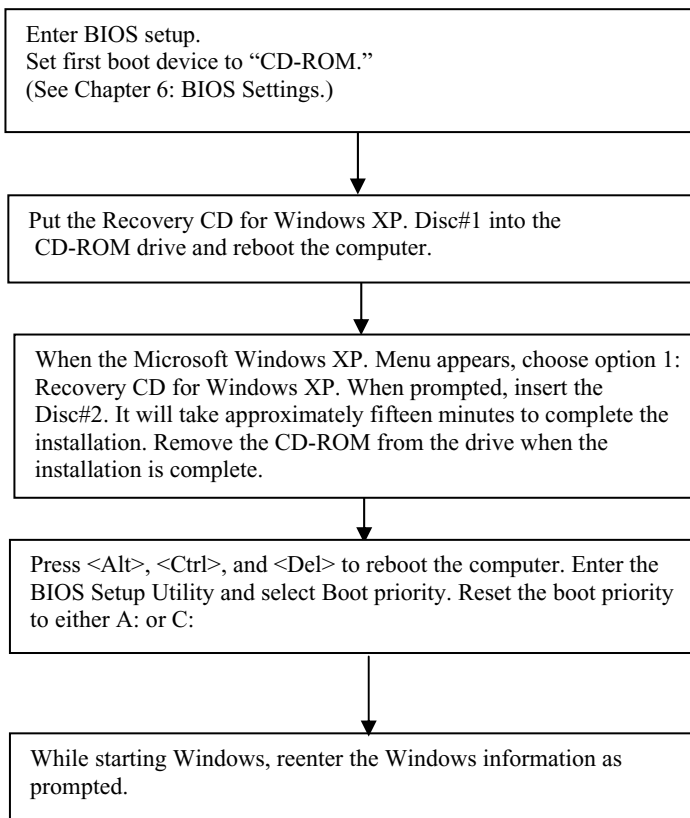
Enter BIOS setup.
Set first boot device to “CD-ROM.”
(See Chapter 6: BIOS Settings.)

Put the Recovery CD for Windows XP. Disc#1 into the CD-ROM drive and reboot the computer.

When the Microsoft Windows XP. Menu appears, choose option 1: Recovery CD for Windows XP. When prompted, insert the Disc#2. It will take approximately fifteen minutes to complete the installation. Remove the CD-ROM from the drive when the installation is complete.

Press <Alt>, <Ctrl>, and <Del> to reboot the computer. Enter the BIOS Setup Utility and select Boot priority. Reset the boot priority to either A: or C:

While starting Windows, reenter the Windows information as prompted.